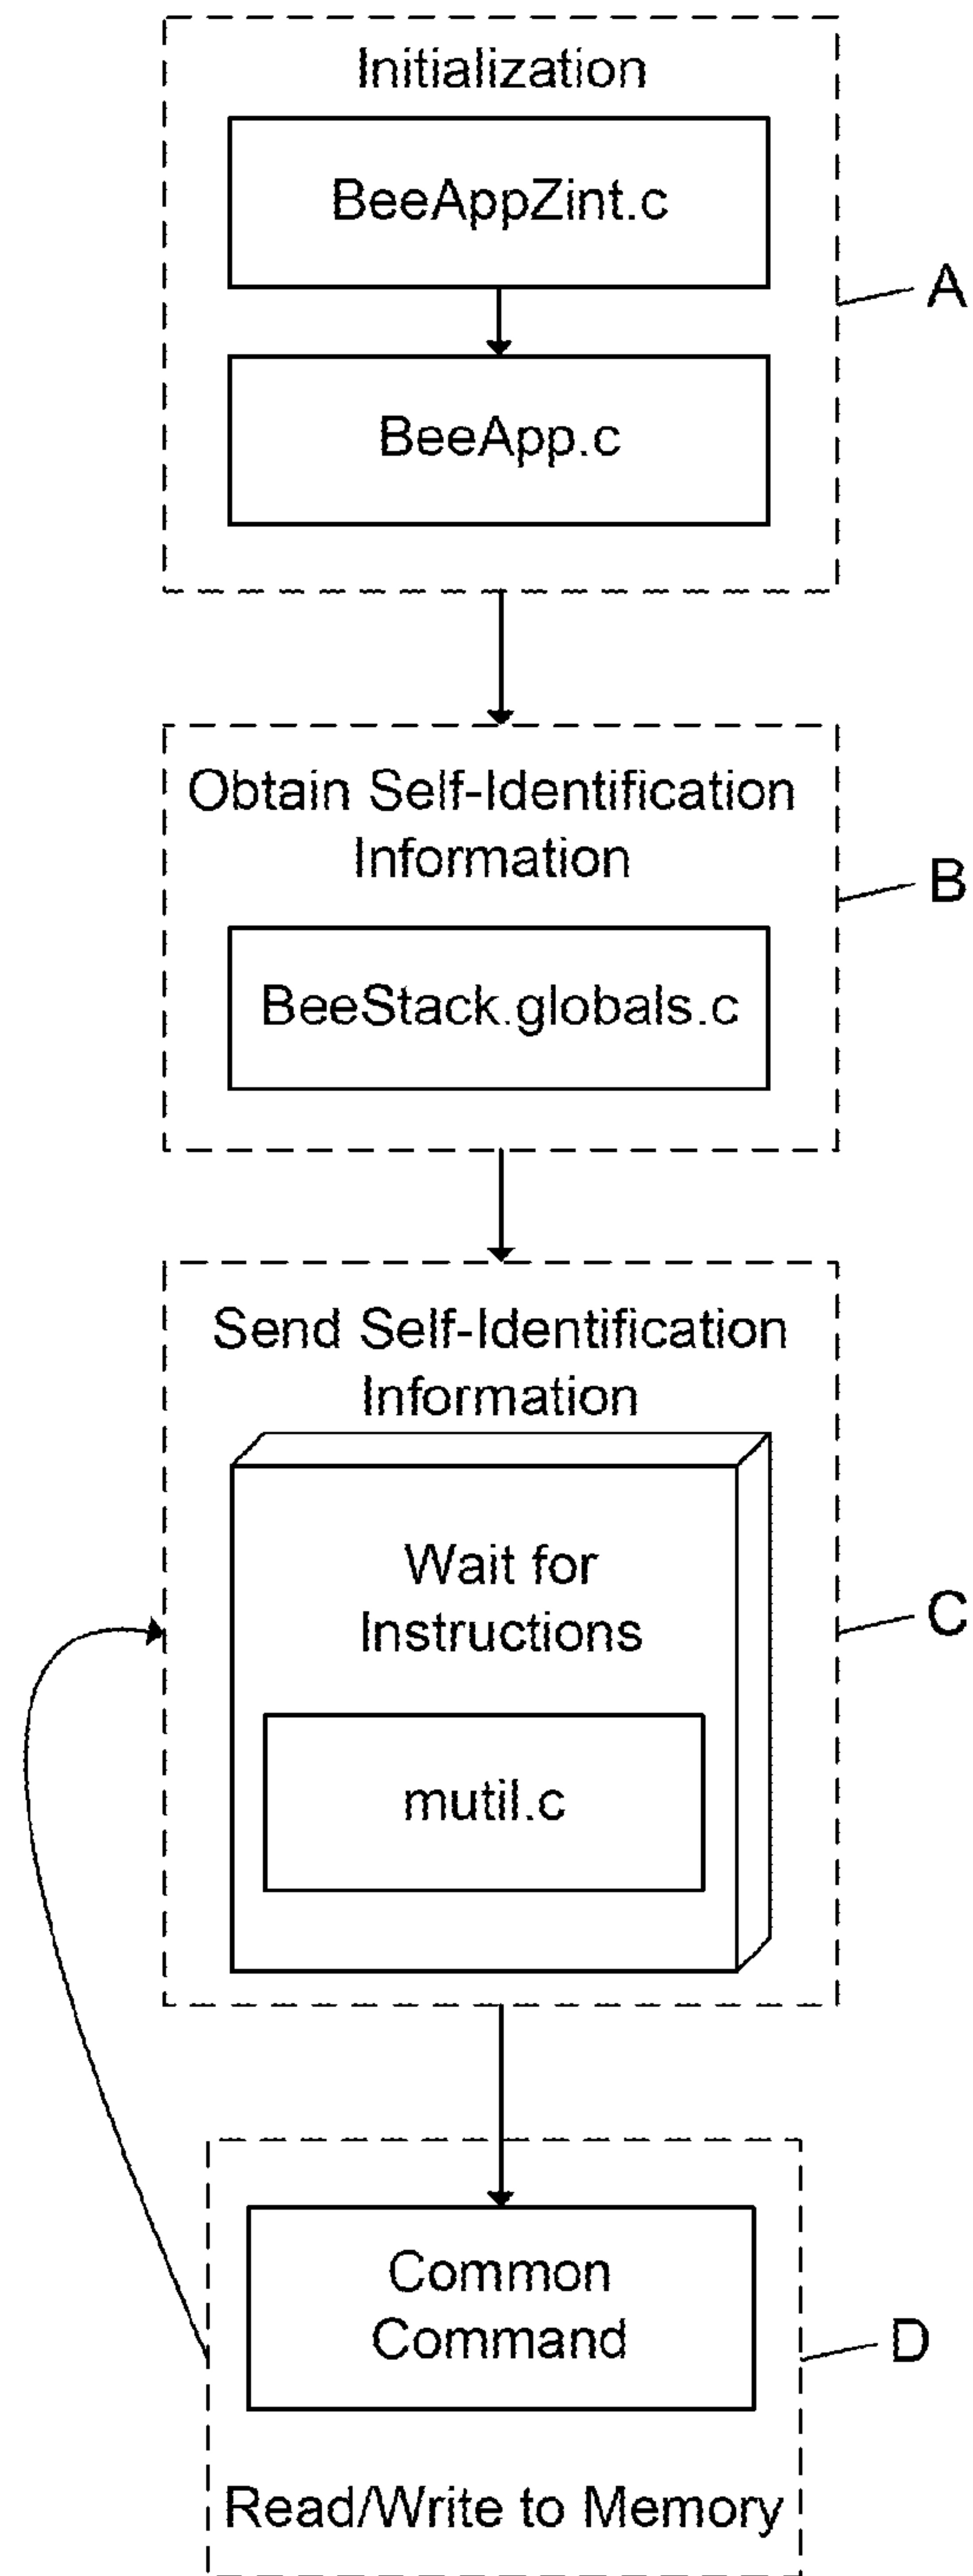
Initialization

BeeAppZint.c

BeeApp.c

A

Obtain Self-Identification Information

BeeStack.globals.c

B

Send Self-Identification Information

Wait for Instructions

mutil.c

C

Common Command

Read/Write to Memory

D